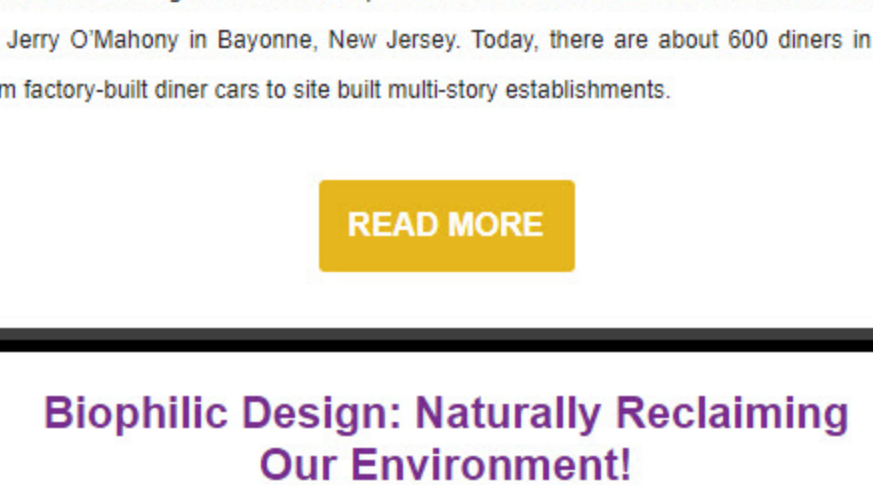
Jerry O'Mahony in Bayonne, New Jersey. Today, there are about 600 diners in m factory-built diner cars to site built multi-story establishments.

READ MORE

Biophilic Design: Naturally Reclaiming Our Environment!